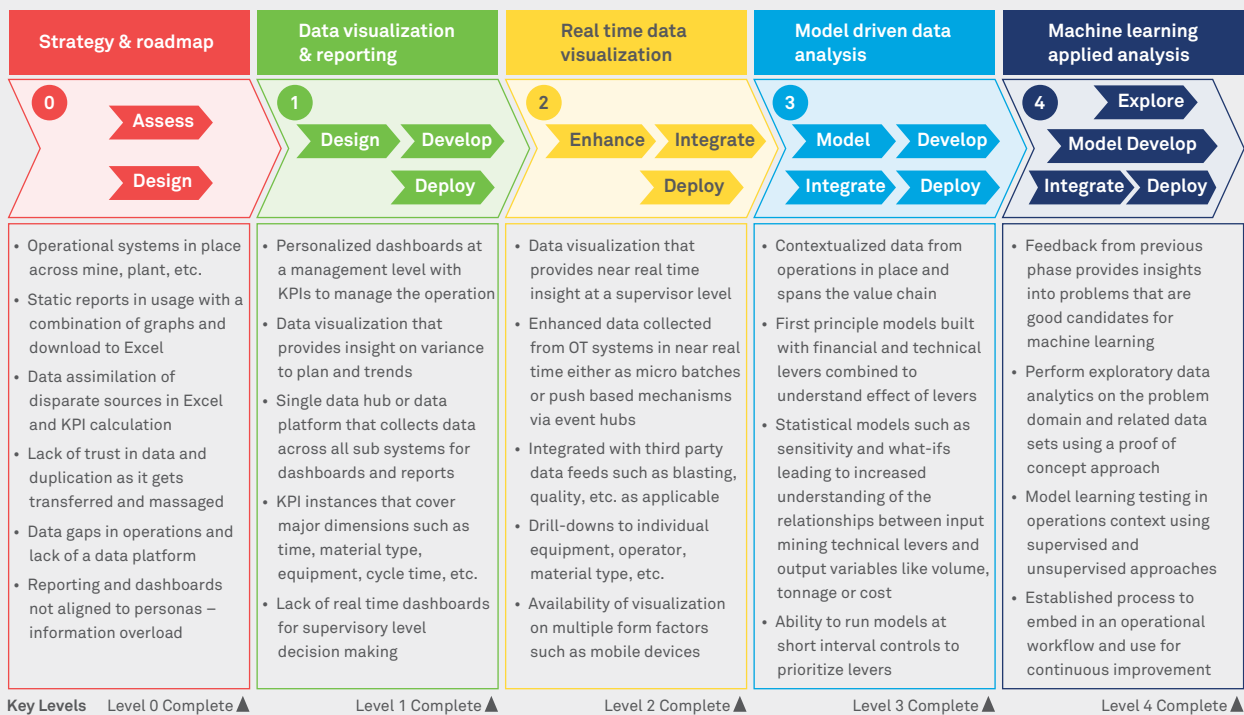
Strategy & roadmap

0

Assess

Design

• Operational systems in place across mine, plant, etc.
• Static reports in usage with a combination of graphs and download to Excel
• Data assimilation of disparate sources in Excel and KPI calculation
• Lack of trust in data and duplication as it gets transferred and massaged
• Data gaps in operations and lack of a data platform
• Reporting and dashboards not aligned to personas – information overload

Data visualization & reporting

1

Design

Develop

Deploy

• Personalized dashboards at a management level with KPIs to manage the operation
• Data visualization that provides insight on variance to plan and trends
• Single data hub or data platform that collects data across all sub systems for dashboards and reports
• KPI instances that cover major dimensions such as time, material type, equipment, cycle time, etc.
• Lack of real time dashboards for supervisory level decision making

Real time data visualization

2

Enhance

Integrate

Deploy

• Data visualization that provides near real time insight at a supervisor level
• Enhanced data collected from OT systems in near real time either as micro batches or push based mechanisms via event hubs
• Integrated with third party data feeds such as blasting, quality, etc. as applicable
• Drill-downs to individual equipment, operator, material type, etc.
• Availability of visualization on multiple form factors such as mobile devices

Model driven data analysis

3

Model

Develop

Integrate

Deploy

• Contextualized data from operations in place and spans the value chain
• First principle models built with financial and technical levers combined to understand effect of levers
• Statistical models such as sensitivity and what-ifs leading to increased understanding of the relationships between input mining technical levers and output variables like volume, tonnage or cost
• Ability to run models at short interval controls to prioritize levers

Machine learning applied analysis

4

Explore

Model Develop

Integrate

Deploy

• Feedback from previous phase provides insights into problems that are good candidates for machine learning
• Perform exploratory data analytics on the problem domain and related data sets using a proof of concept approach
• Model learning testing in operations context using supervised and unsupervised approaches
• Established process to embed in an operational workflow and use for continuous improvement

Key Levels Level 0 Complete ▲ Level 1 Complete ▲ Level 2 Complete ▲ Level 3 Complete ▲ Level 4 Complete ▲